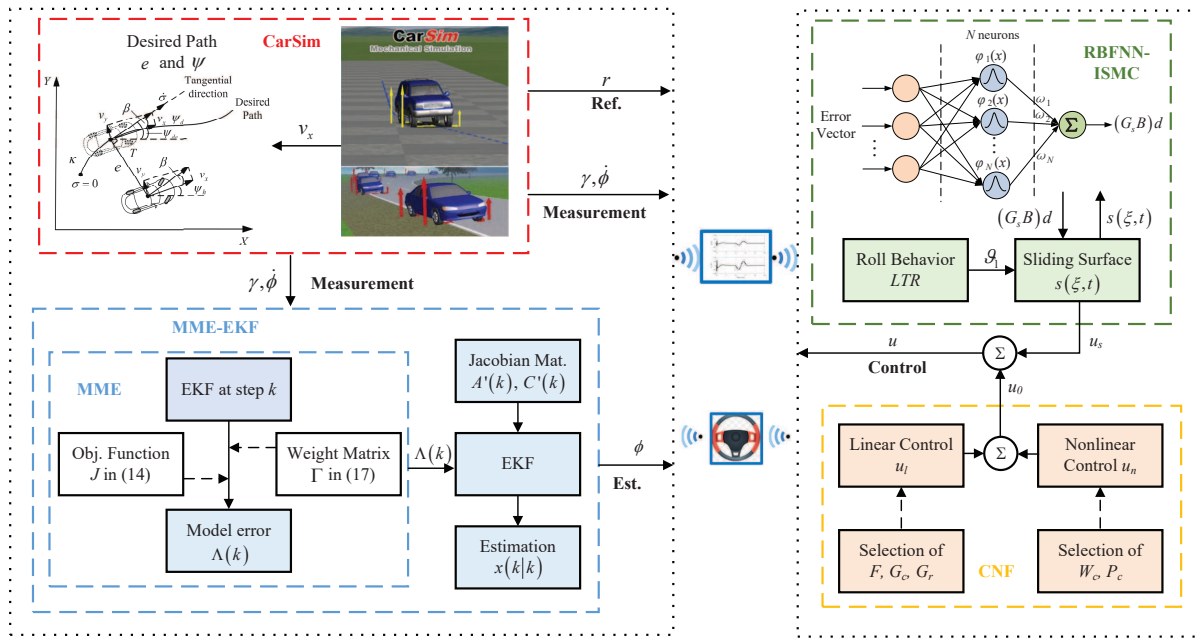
Desired Path
$e$ and $\psi$
CarSim
CarSim
Mechanical Simulation
$Y$
$\dot{\sigma}$
Tangential direction
Desired Path
$v_y$
$\beta$
$\psi_d$
$v_x$
$\psi_{de}$
$T$
$\kappa$
$e$
$v_y$
$\beta$
$v_x$
$\psi_b$
$\sigma = 0$
$X$
$v_x$
$r$
Ref.
$\gamma, \dot{\phi}$
Measurement
$\gamma, \dot{\phi}$
Measurement
MME-EKF
MME
EKF at step $k$
Obj. Function
$J$ in (14)
Weight Matrix
$\Gamma$ in (17)
Model error
$\Lambda(k)$
Jacobian Mat.
$A'(k)$, $C'(k)$
$\Lambda(k)$
EKF
Estimation
$x(k|k)$
$\phi$
Est.
$N$ neurons
RBFNN-ISMC
Error Vector
$\varphi_1(x)$
$\varphi_2(x)$
$\varphi_N(x)$
$\omega_1$
$\omega_2$
$\omega_N$
$\Sigma$
$(G_sB)d$
$(G_sB)d$
$s(\xi,t)$
Roll Behavior
$LTR$
$\vartheta_1$
Sliding Surface
$s(\xi,t)$
$u$
Control
$\Sigma$
$u_s$
$u_0$
Linear Control
$u_l$
$\Sigma$
Nonlinear Control $u_n$
Selection of
$F$, $G_c$, $G_r$
CNF
Selection of
$W_c$, $P_c$